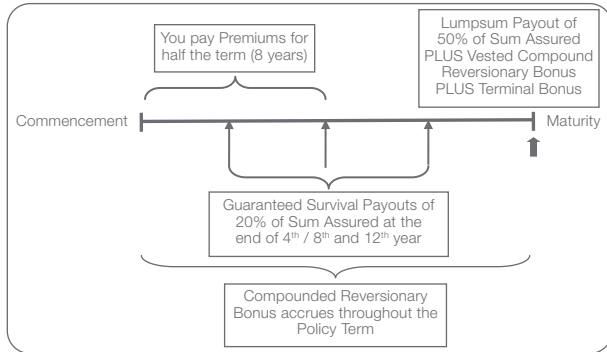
You pay Premiums for half the term (8 years)

Lumpsum Payout of 50% of Sum Assured PLUS Vested Compound Reversionary Bonus PLUS Terminal Bonus

Commencement

Maturity

Guaranteed Survival Payouts of 20% of Sum Assured at the end of 4$^{th}$ / 8$^{th}$ and 12$^{th}$ year

Compounded Reversionary Bonus accrues throughout the Policy Term